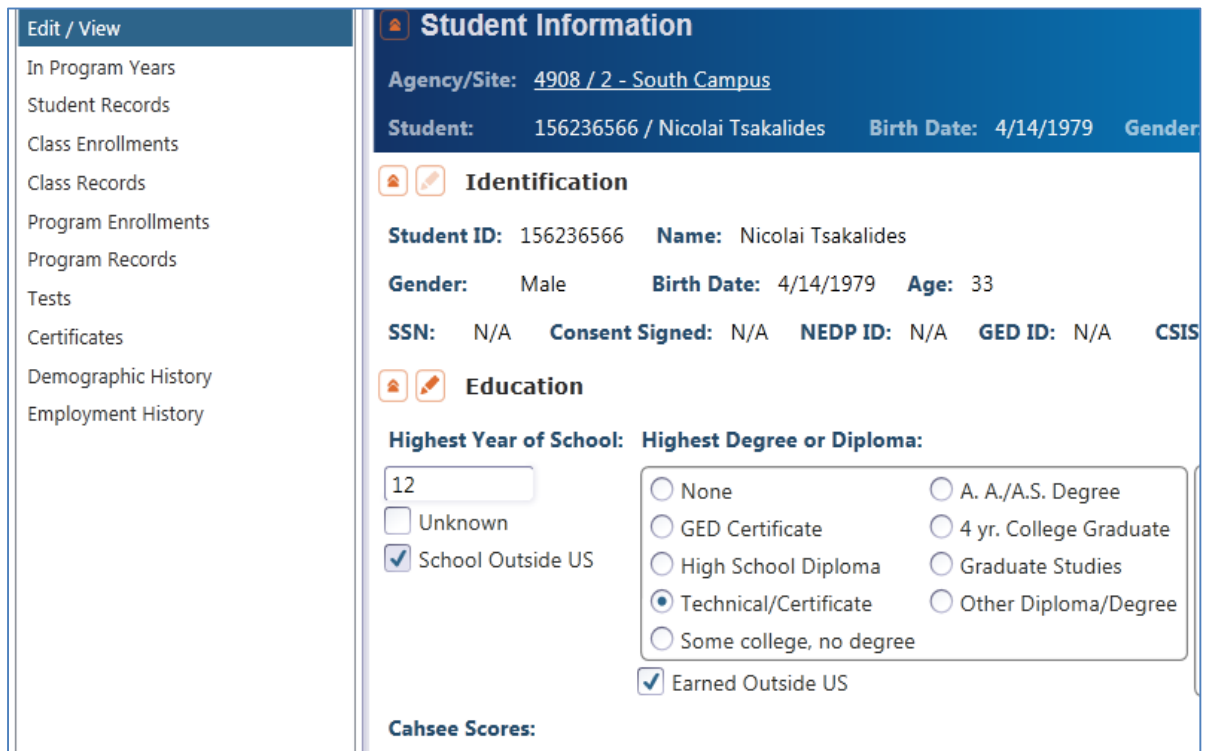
Edit / View
In Program Years
Student Records
Class Enrollments
Class Records
Program Enrollments
Program Records
Tests
Certificates
Demographic History
Employment History

Student Information

Agency/Site: 4908 / 2 - South Campus

Student: 156236566 / Nicolai Tsakalides Birth Date: 4/14/1979 Gender

Identification

Student ID: 156236566 Name: Nicolai Tsakalides

Gender: Male Birth Date: 4/14/1979 Age: 33

SSN: N/A Consent Signed: N/A NEDP ID: N/A GED ID: N/A CSIS

Education

Highest Year of School: Highest Degree or Diploma:

12
Unknown
School Outside US

None
GED Certificate
High School Diploma
Technical/Certificate
Some college, no degree
A. A./A.S. Degree
4 yr. College Graduate
Graduate Studies
Other Diploma/Degree

Earned Outside US

Cahsee Scores: